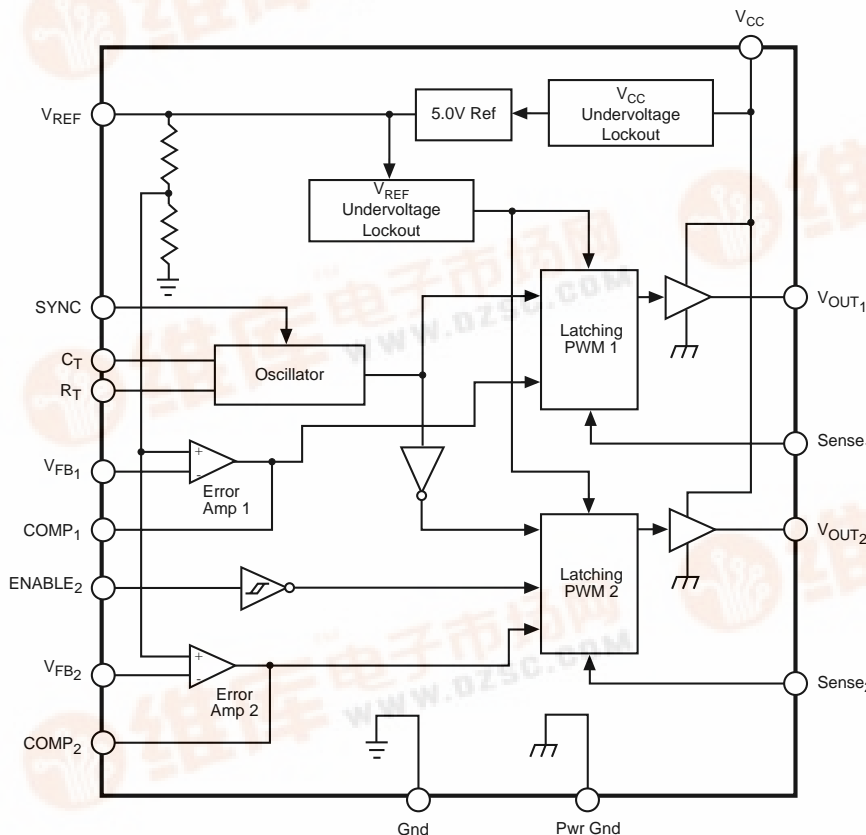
$V_{CC}$

$V_{REF}$

5.0V Ref

$V_{CC}$ Undervoltage Lockout

$V_{REF}$ Undervoltage Lockout

SYNC

$C_T$

$R_T$

Oscillator

Latching PWM 1

$V_{OUT_1}$

Sense

$V_{FB_1}$

+

-

Error Amp 1

$COMP_1$

$ENABLE_2$

Latching PWM 2

$V_{OUT_2}$

$V_{FB_2}$

+

-

Error Amp 2

Sense

$COMP_2$

Gnd

Pwr Gnd

www.dzsc.com

www.dzsc.com